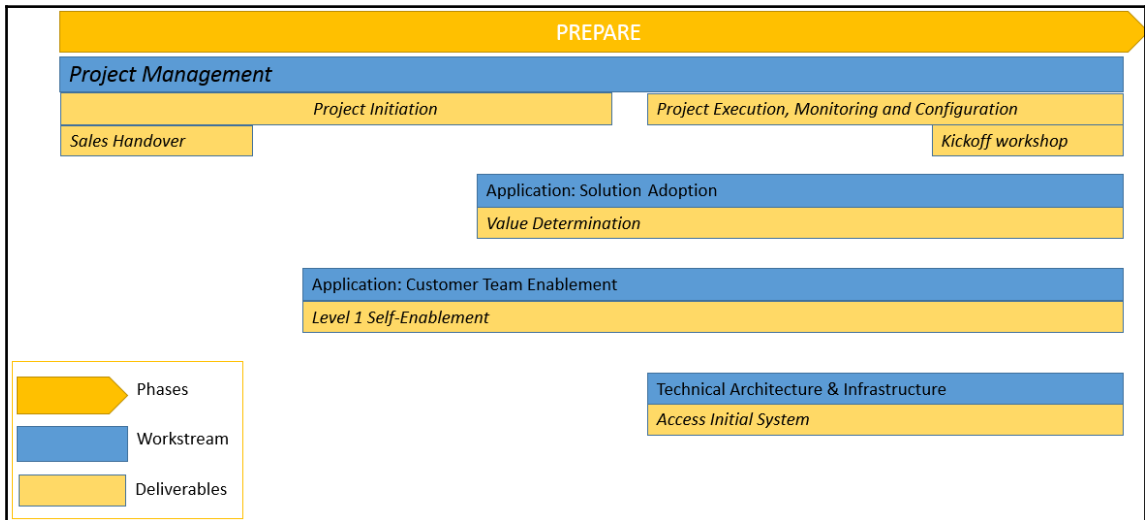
PREPARE

Project Management

Project Initiation

Project Execution, Monitoring and Configuration

Sales Handover

Kickoff workshop

Application: Solution Adoption

Value Determination

Application: Customer Team Enablement

Level 1 Self-Enablement

Phases

Workstream

Deliverables

Technical Architecture & Infrastructure

Access Initial System